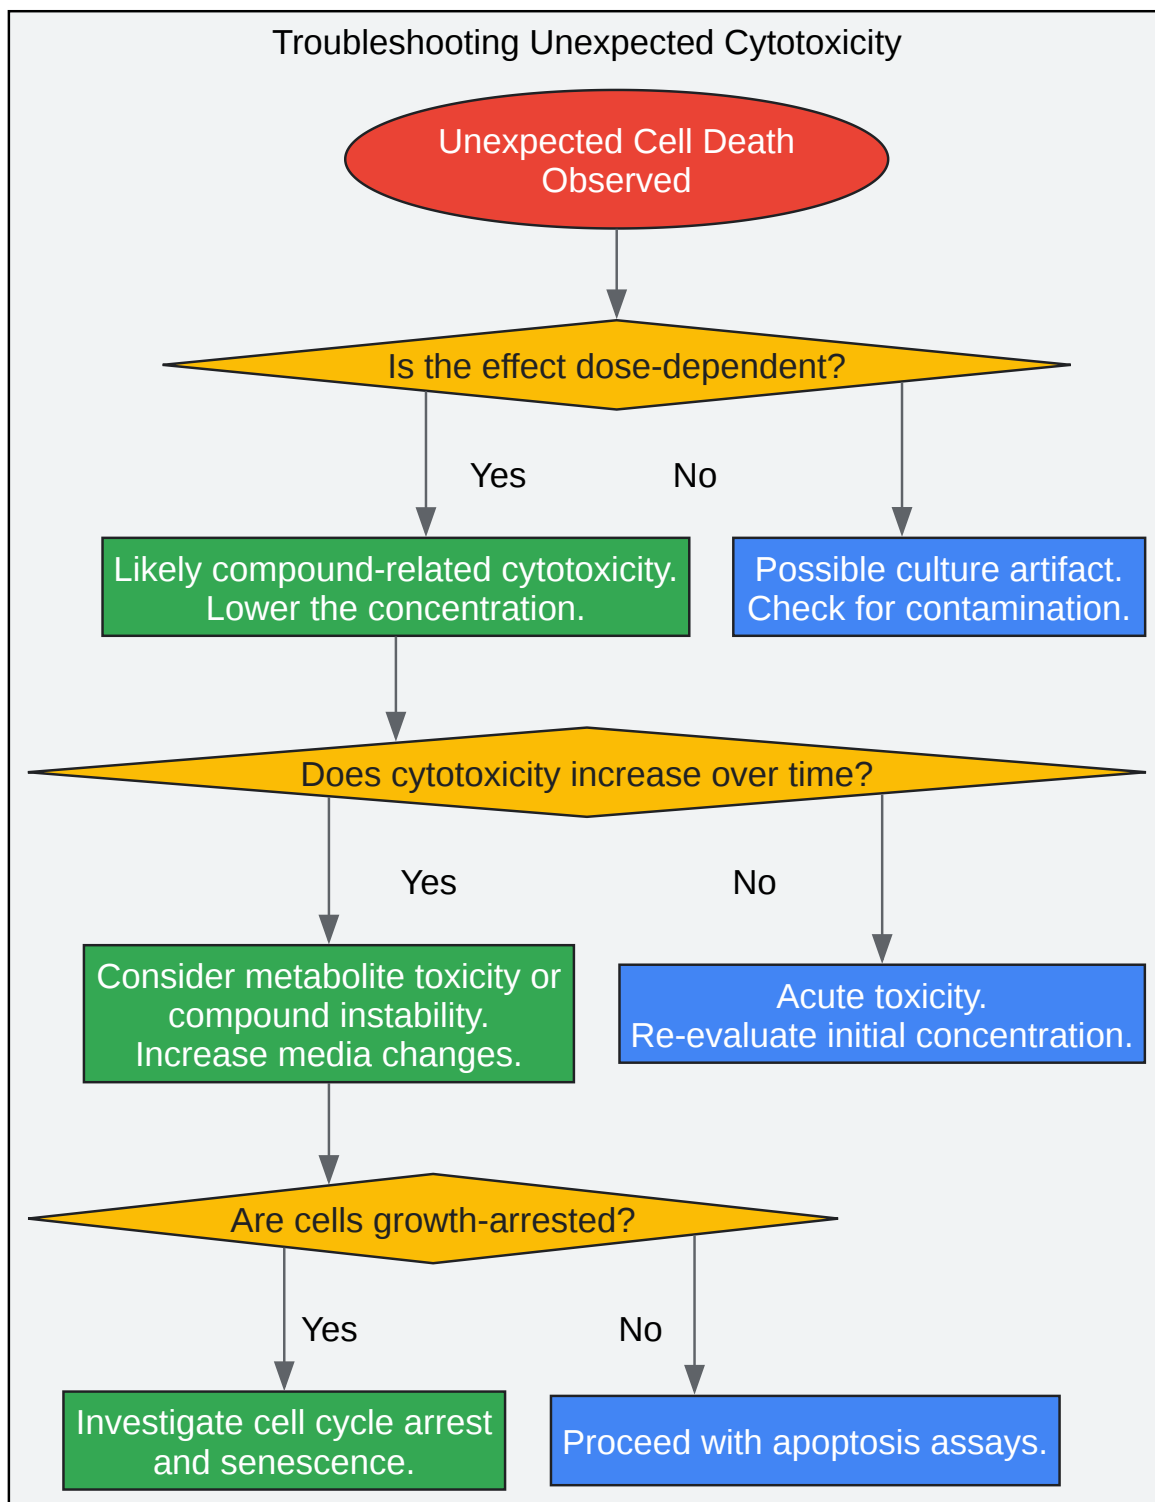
Troubleshooting Unexpected Cytotoxicity

Unexpected Cell Death Observed

Is the effect dose-dependent?

Yes

No

Likely compound-related cytotoxicity. Lower the concentration.

Possible culture artifact. Check for contamination.

Does cytotoxicity increase over time?

Yes

No

Consider metabolite toxicity or compound instability. Increase media changes.

Acute toxicity. Re-evaluate initial concentration.

Are cells growth-arrested?

Yes

No

Investigate cell cycle arrest and senescence.

Proceed with apoptosis assays.